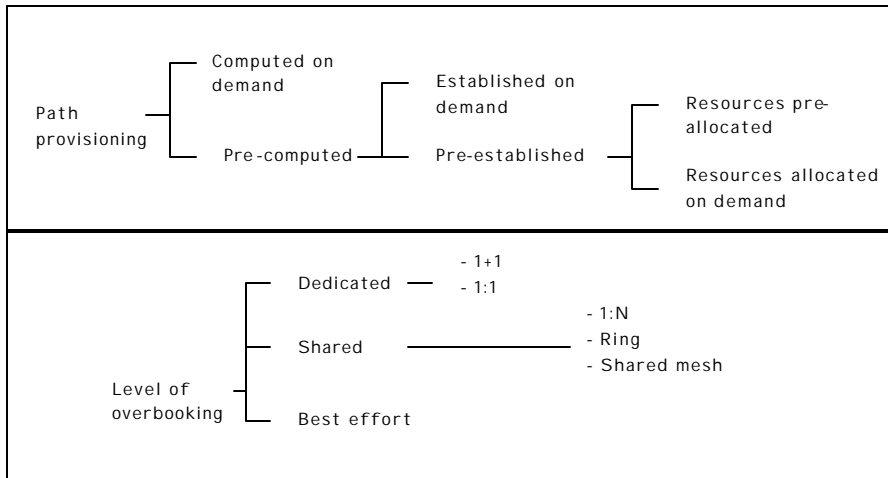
Path provisioning

Computed on demand

Pre-computed

Established on demand

Pre-established

Resources pre-allocated

Resources allocated on demand

Level of overbooking

Dedicated

- 1+1
- 1:1

Shared

- 1:N
- Ring
- Shared mesh

Best effort